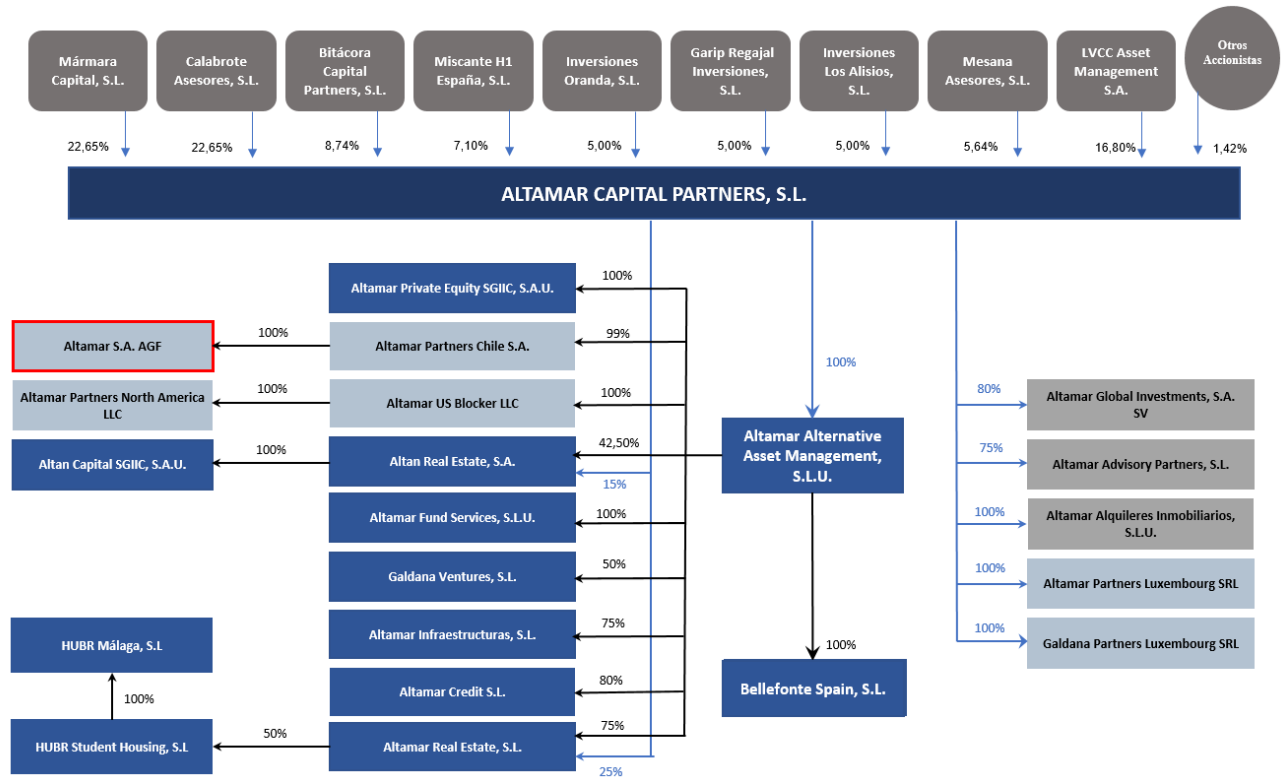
Mármara Capital, S.L.

Calabrote Asesores, S.L.

Bitácora Capital Partners, S.L.

Miscante H1 España, S.L.

Inversiones Oranda, S.L.

Garip Regajal Inversiones, S.L.

Inversiones Los Alisios, S.L.

Mesana Asesores, S.L.

LVCC Asset Management S.A.

Otros Accionistas

22,65%
22,65%
8,74%
7,10%
5,00%
5,00%
5,00%
5,64%
16,80%
1,42%

ALTAMAR CAPITAL PARTNERS, S.L.

100%
Altamar Private Equity SGIIC, S.A.U.

Altamar S.A. AGF
100%
99%
Altamar Partners Chile S.A.

Altamar Partners North America LLC
100%
100%
Altamar US Blocker LLC

Altan Capital SGIIC, S.A.U.
100%
42,50%
Altan Real Estate, S.A.
15%

Altamar Fund Services, S.L.U.
100%

Galdana Ventures, S.L.
50%

Altamar Infraestructuras, S.L.
75%

HUBR Málaga, S.L

100%

Altamar Credit S.L.
80%

HUBR Student Housing, S.L
50%
75%
Altamar Real Estate, S.L.
25%

100%
Altamar Alternative Asset Management, S.L.U.

100%
Bellefonte Spain, S.L.

80%
Altamar Global Investments, S.A. SV

75%
Altamar Advisory Partners, S.L.

100%
Altamar Alquileres Inmobiliarios, S.L.U.

100%
Altamar Partners Luxembourg SRL

100%
Galdana Partners Luxembourg SRL